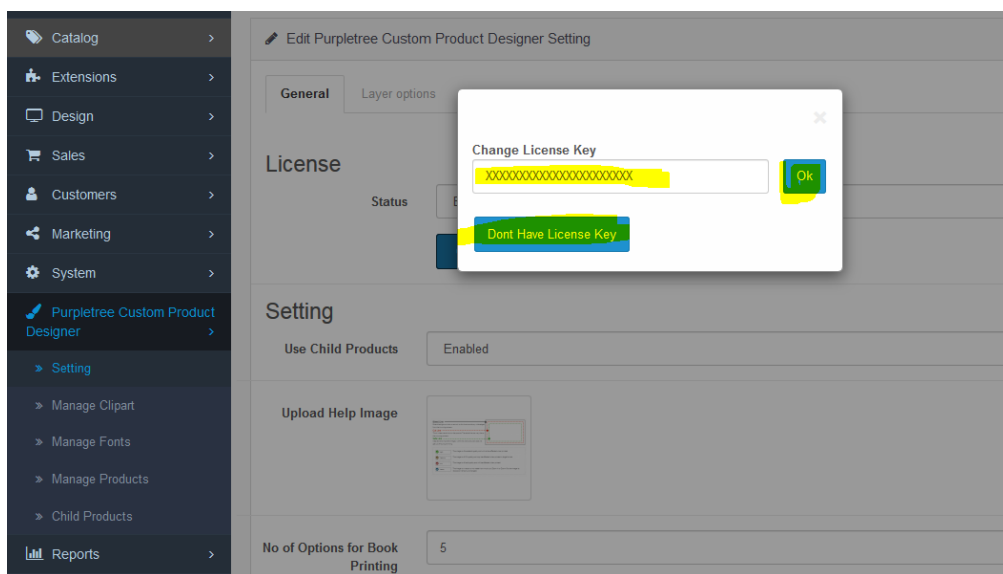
Catalog
Extensions
Design
Sales
Customers
Marketing
System
Purpletree Custom Product Designer
» Setting
» Manage Clipart
» Manage Fonts
» Manage Products
» Child Products
Reports

Edit Purpletree Custom Product Designer Setting

General
Layer options

License

Status

Setting

Use Child Products
Enabled

Upload Help Image

No of Options for Book Printing
5

×
Change License Key
XXXXXXXXXXXXXXXXXXXXXXX
Ok
Dont Have License Key